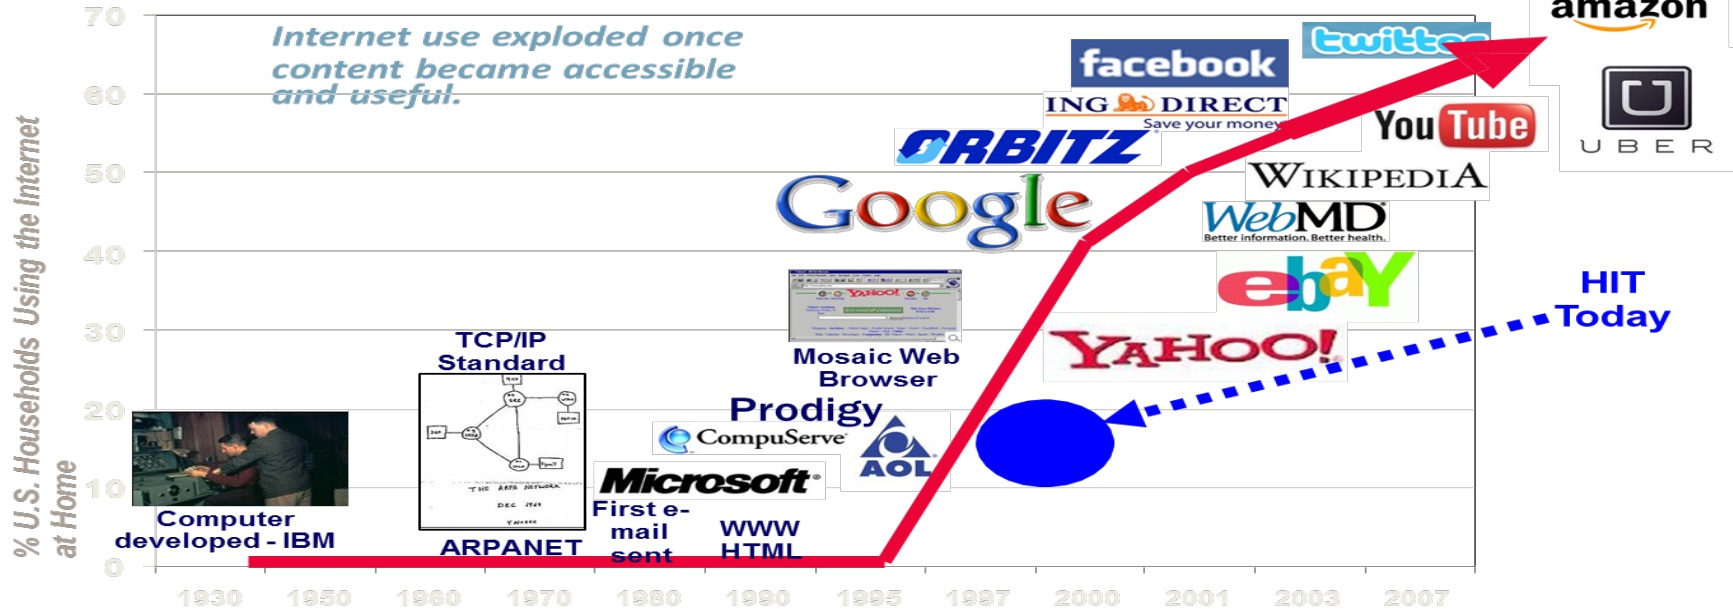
Internet use exploded once content became accessible and useful.

% U.S. Households Using the Internet at Home

70
60
50
40
30
20
10
0

1930 1950 1960 1970 1980 1990 1995 1997 2000 2001 2003 2007

Computer developed - IBM

TCP/IP Standard

THE ARPA NETWORK
DEC 1969

ARPANET

Microsoft

First e-mail sent

WWW HTML

CompuServe

Prodigy

AOL

Mosaic Web Browser

YAHOO!

Google

ORBITZ

ING DIRECT
Save your money

facebook

twitter

amazon

UBER

YouTube

WIKIPEDIA

WebMD
Better information. Better health.

ebay

YAHOO!

HIT Today